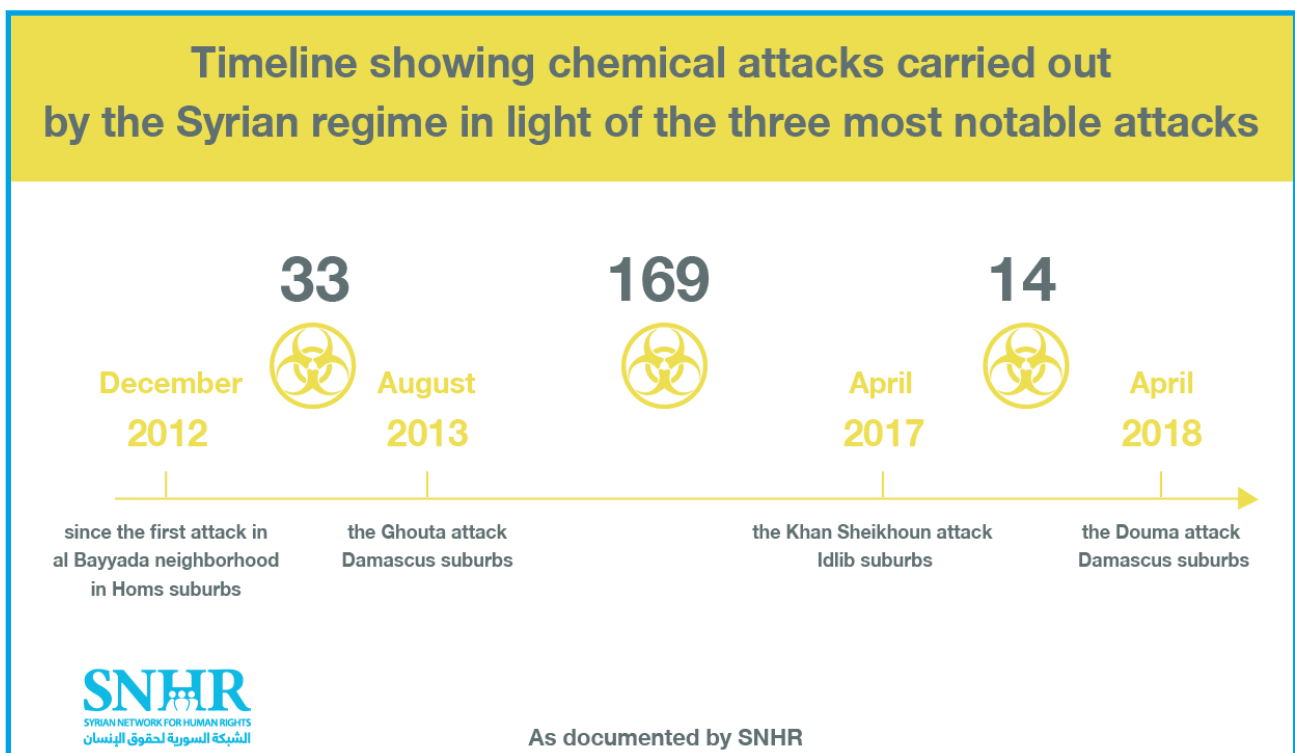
Timeline showing chemical attacks carried out by the Syrian regime in light of the three most notable attacks

33

169

14

December 2012

August 2013

April 2017

April 2018

since the first attack in al Bayyada neighborhood in Homs suburbs

the Ghouta attack Damascus suburbs

the Khan Sheikhoun attack Idlib suburbs

the Douma attack Damascus suburbs

SNHR
SYRIAN NETWORK FOR HUMAN RIGHTS
الشبكة السورية لحقوق الإنسان

As documented by SNHR